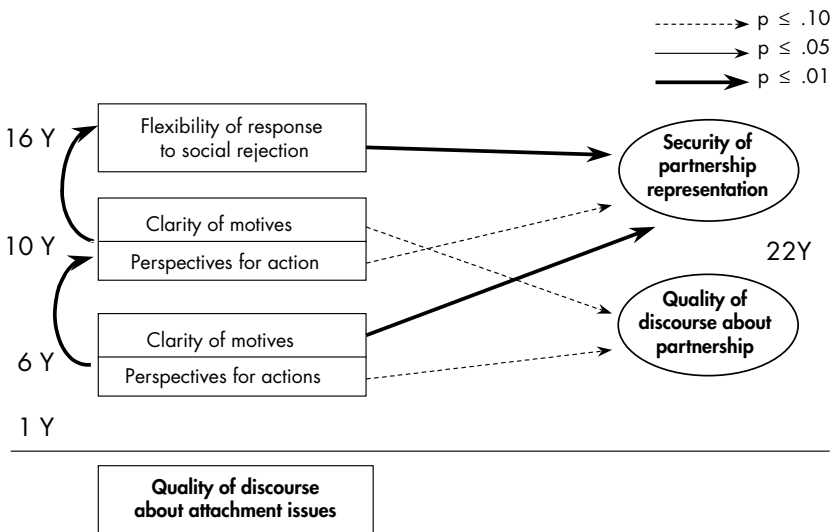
p ≤ .10
p ≤ .05
p ≤ .01

16 Y
Flexibility of response to social rejection

Security of partnership representation

Clarity of motives
10 Y
Perspectives for action

22Y

Quality of discourse about partnership

Clarity of motives
6 Y
Perspectives for actions

1 Y

Quality of discourse about attachment issues